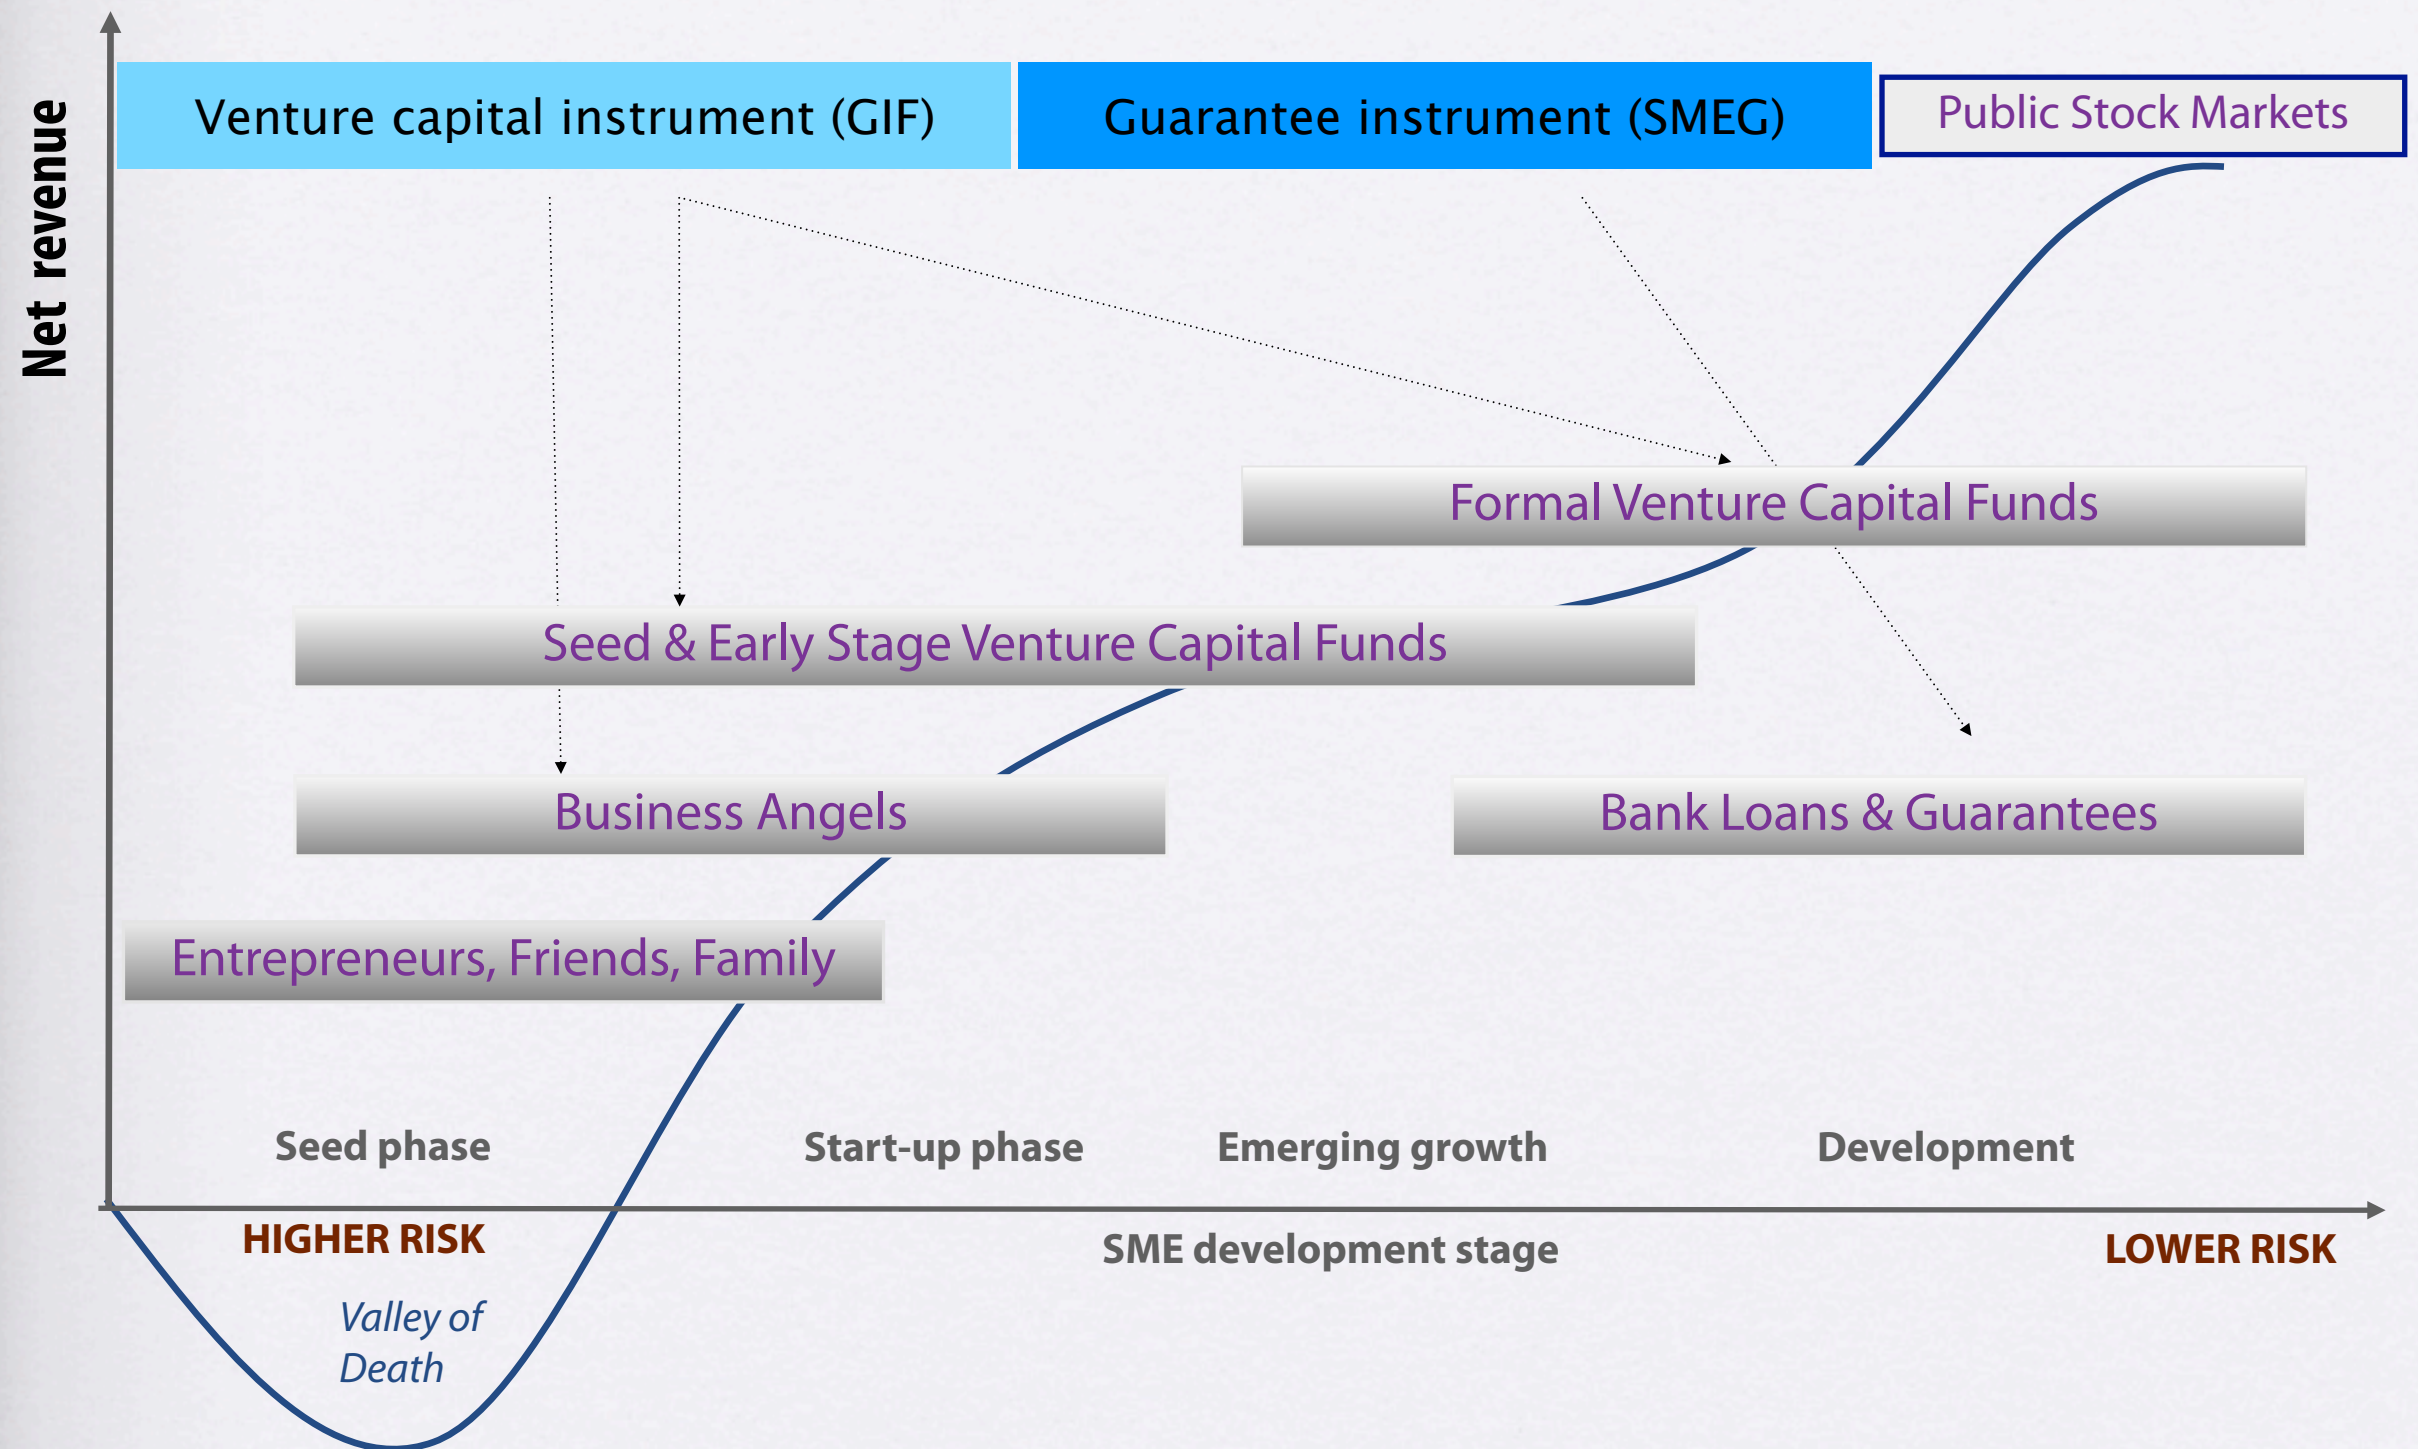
Net revenue

Venture capital instrument (GIF)

Guarantee instrument (SMEG)

Public Stock Markets

Formal Venture Capital Funds

Seed & Early Stage Venture Capital Funds

Business Angels

Bank Loans & Guarantees

Entrepreneurs, Friends, Family

Seed phase

Start-up phase

Emerging growth

Development

HIGHER RISK

SME development stage

LOWER RISK

Valley of Death